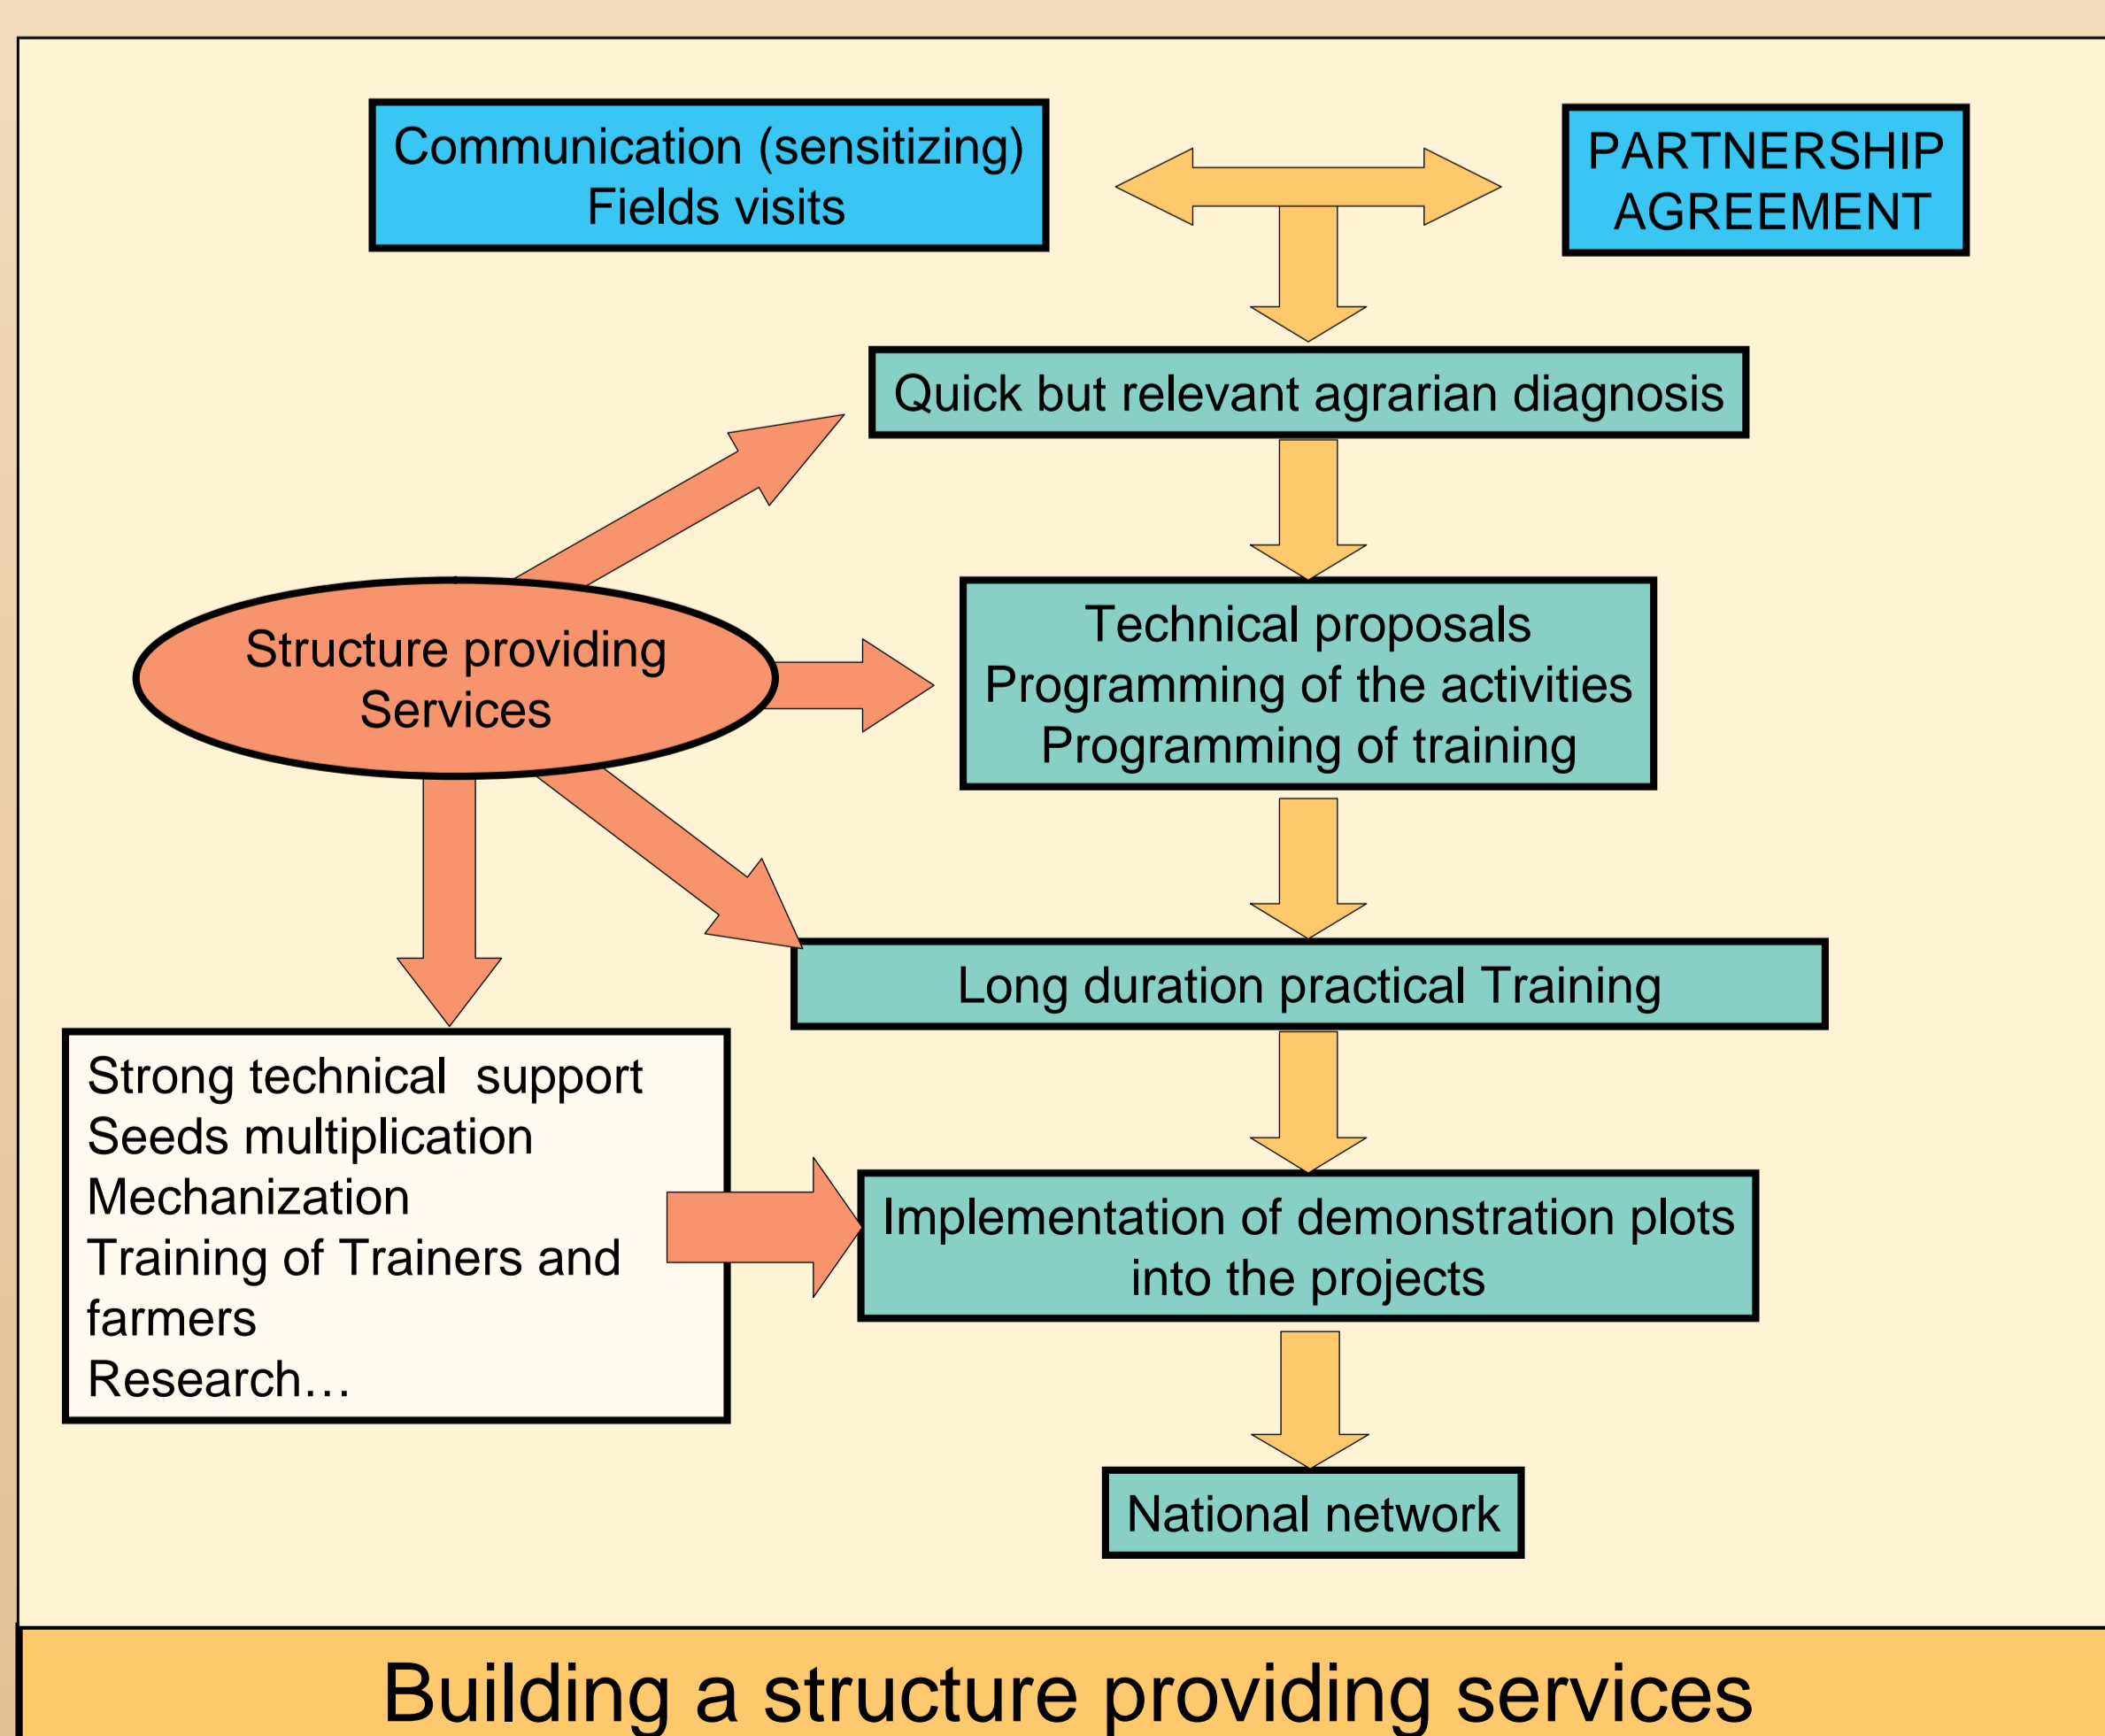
Communication (sensitizing)
Fields visits

PARTNERSHIP
AGREEMENT

Quick but relevant agrarian diagnosis

Structure providing
Services

Technical proposals
Programming of the activities
Programming of training

Long duration practical Training

Strong technical support
Seeds multiplication
Mechanization
Training of Trainers and farmers
Research…

Implementation of demonstration plots into the projects

National network

Building a structure providing services